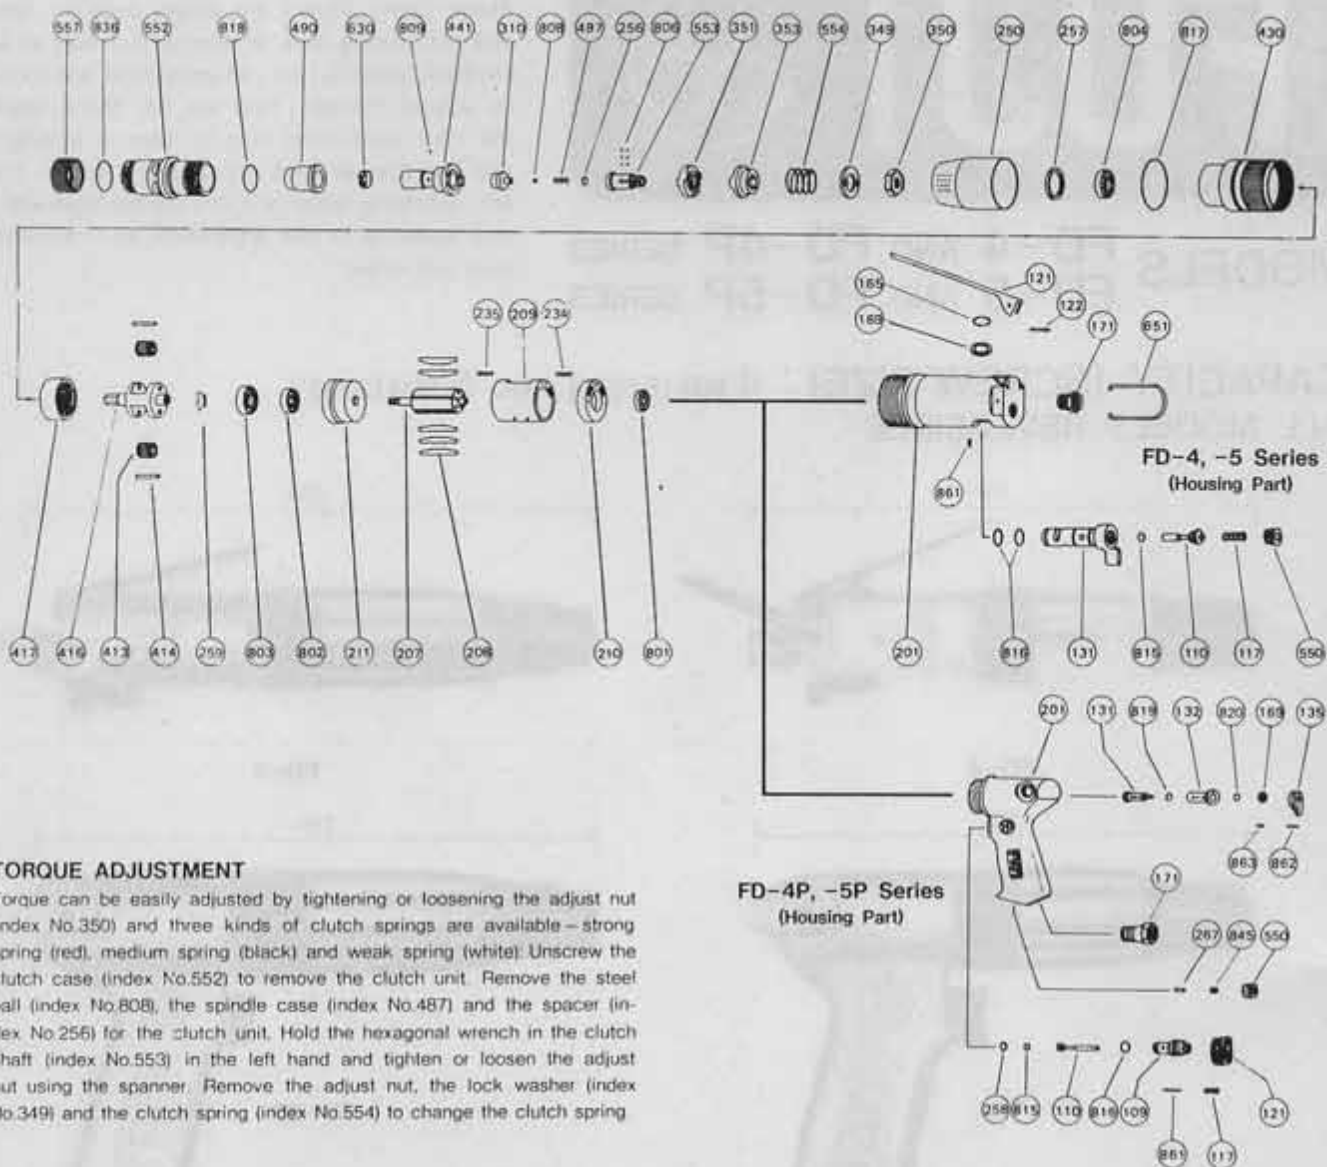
557 836 552 818 490 630 809 441 310 808 487 256 806 553 351 353 554 349 350 250 257 804 817 430

165 121 168 122 171 851

235 209 234

417 416 413 414 259 803 802 211 207 206 210 801

861

FD-4, -5 Series
(Housing Part)

201 816 131 815 110 117 550

201 131 819 132 820 169 135

863 862

171

267 845 550

258 815 110 816 109 121

861 117

FD-4P, -5P Series
(Housing Part)

TORQUE ADJUSTMENT
Torque can be easily adjusted by tightening or loosening the adjust nut (index No.350) and three kinds of clutch springs are available – strong spring (red), medium spring (black) and weak spring (white). Unscrew the clutch case (index No.552) to remove the clutch unit. Remove the steel ball (index No.808), the spindle case (index No.487) and the spacer (index No.256) for the clutch unit. Hold the hexagonal wrench in the clutch shaft (index No.553) in the left hand and tighten or loosen the adjust nut using the spanner. Remove the adjust nut, the lock washer (index No.349) and the clutch spring (index No.554) to change the clutch spring.